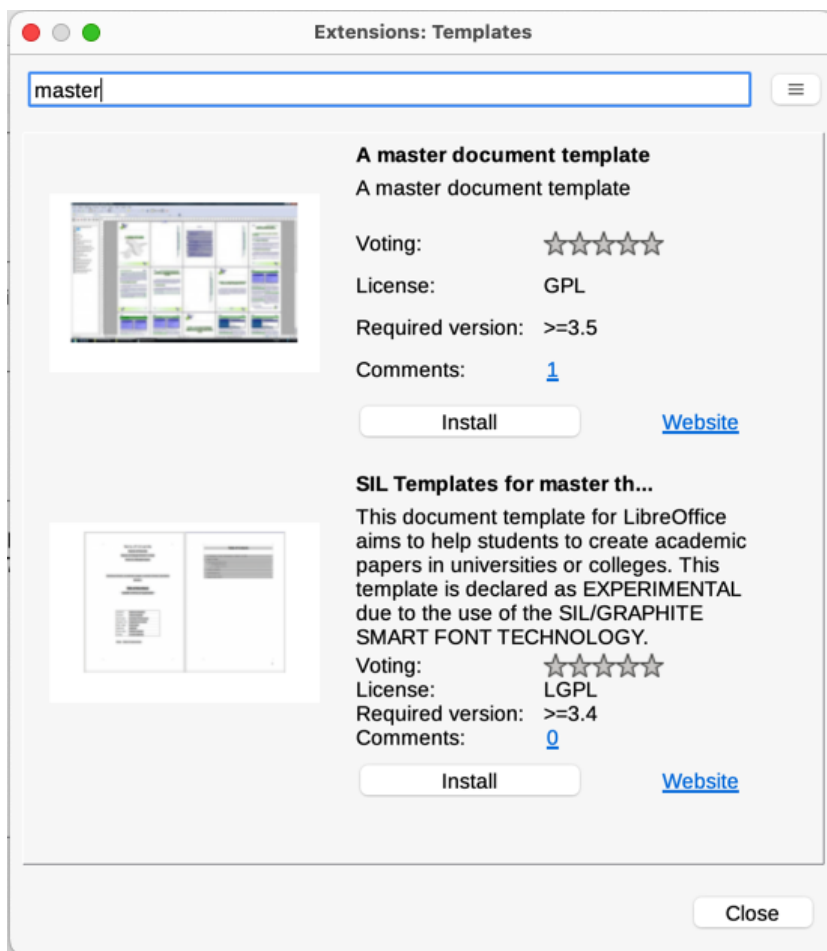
Extensions: Templates

master

A master document template

A master document template

Voting:

License: GPL

Required version: >=3.5

Comments: 1

Install

Website

SIL Templates for master th...

This document template for LibreOffice aims to help students to create academic papers in universities or colleges. This template is declared as EXPERIMENTAL due to the use of the SIL/GRAPHITE SMART FONT TECHNOLOGY.

Voting:

License: LGPL

Required version: >=3.4

Comments: 0

Install

Website

Close